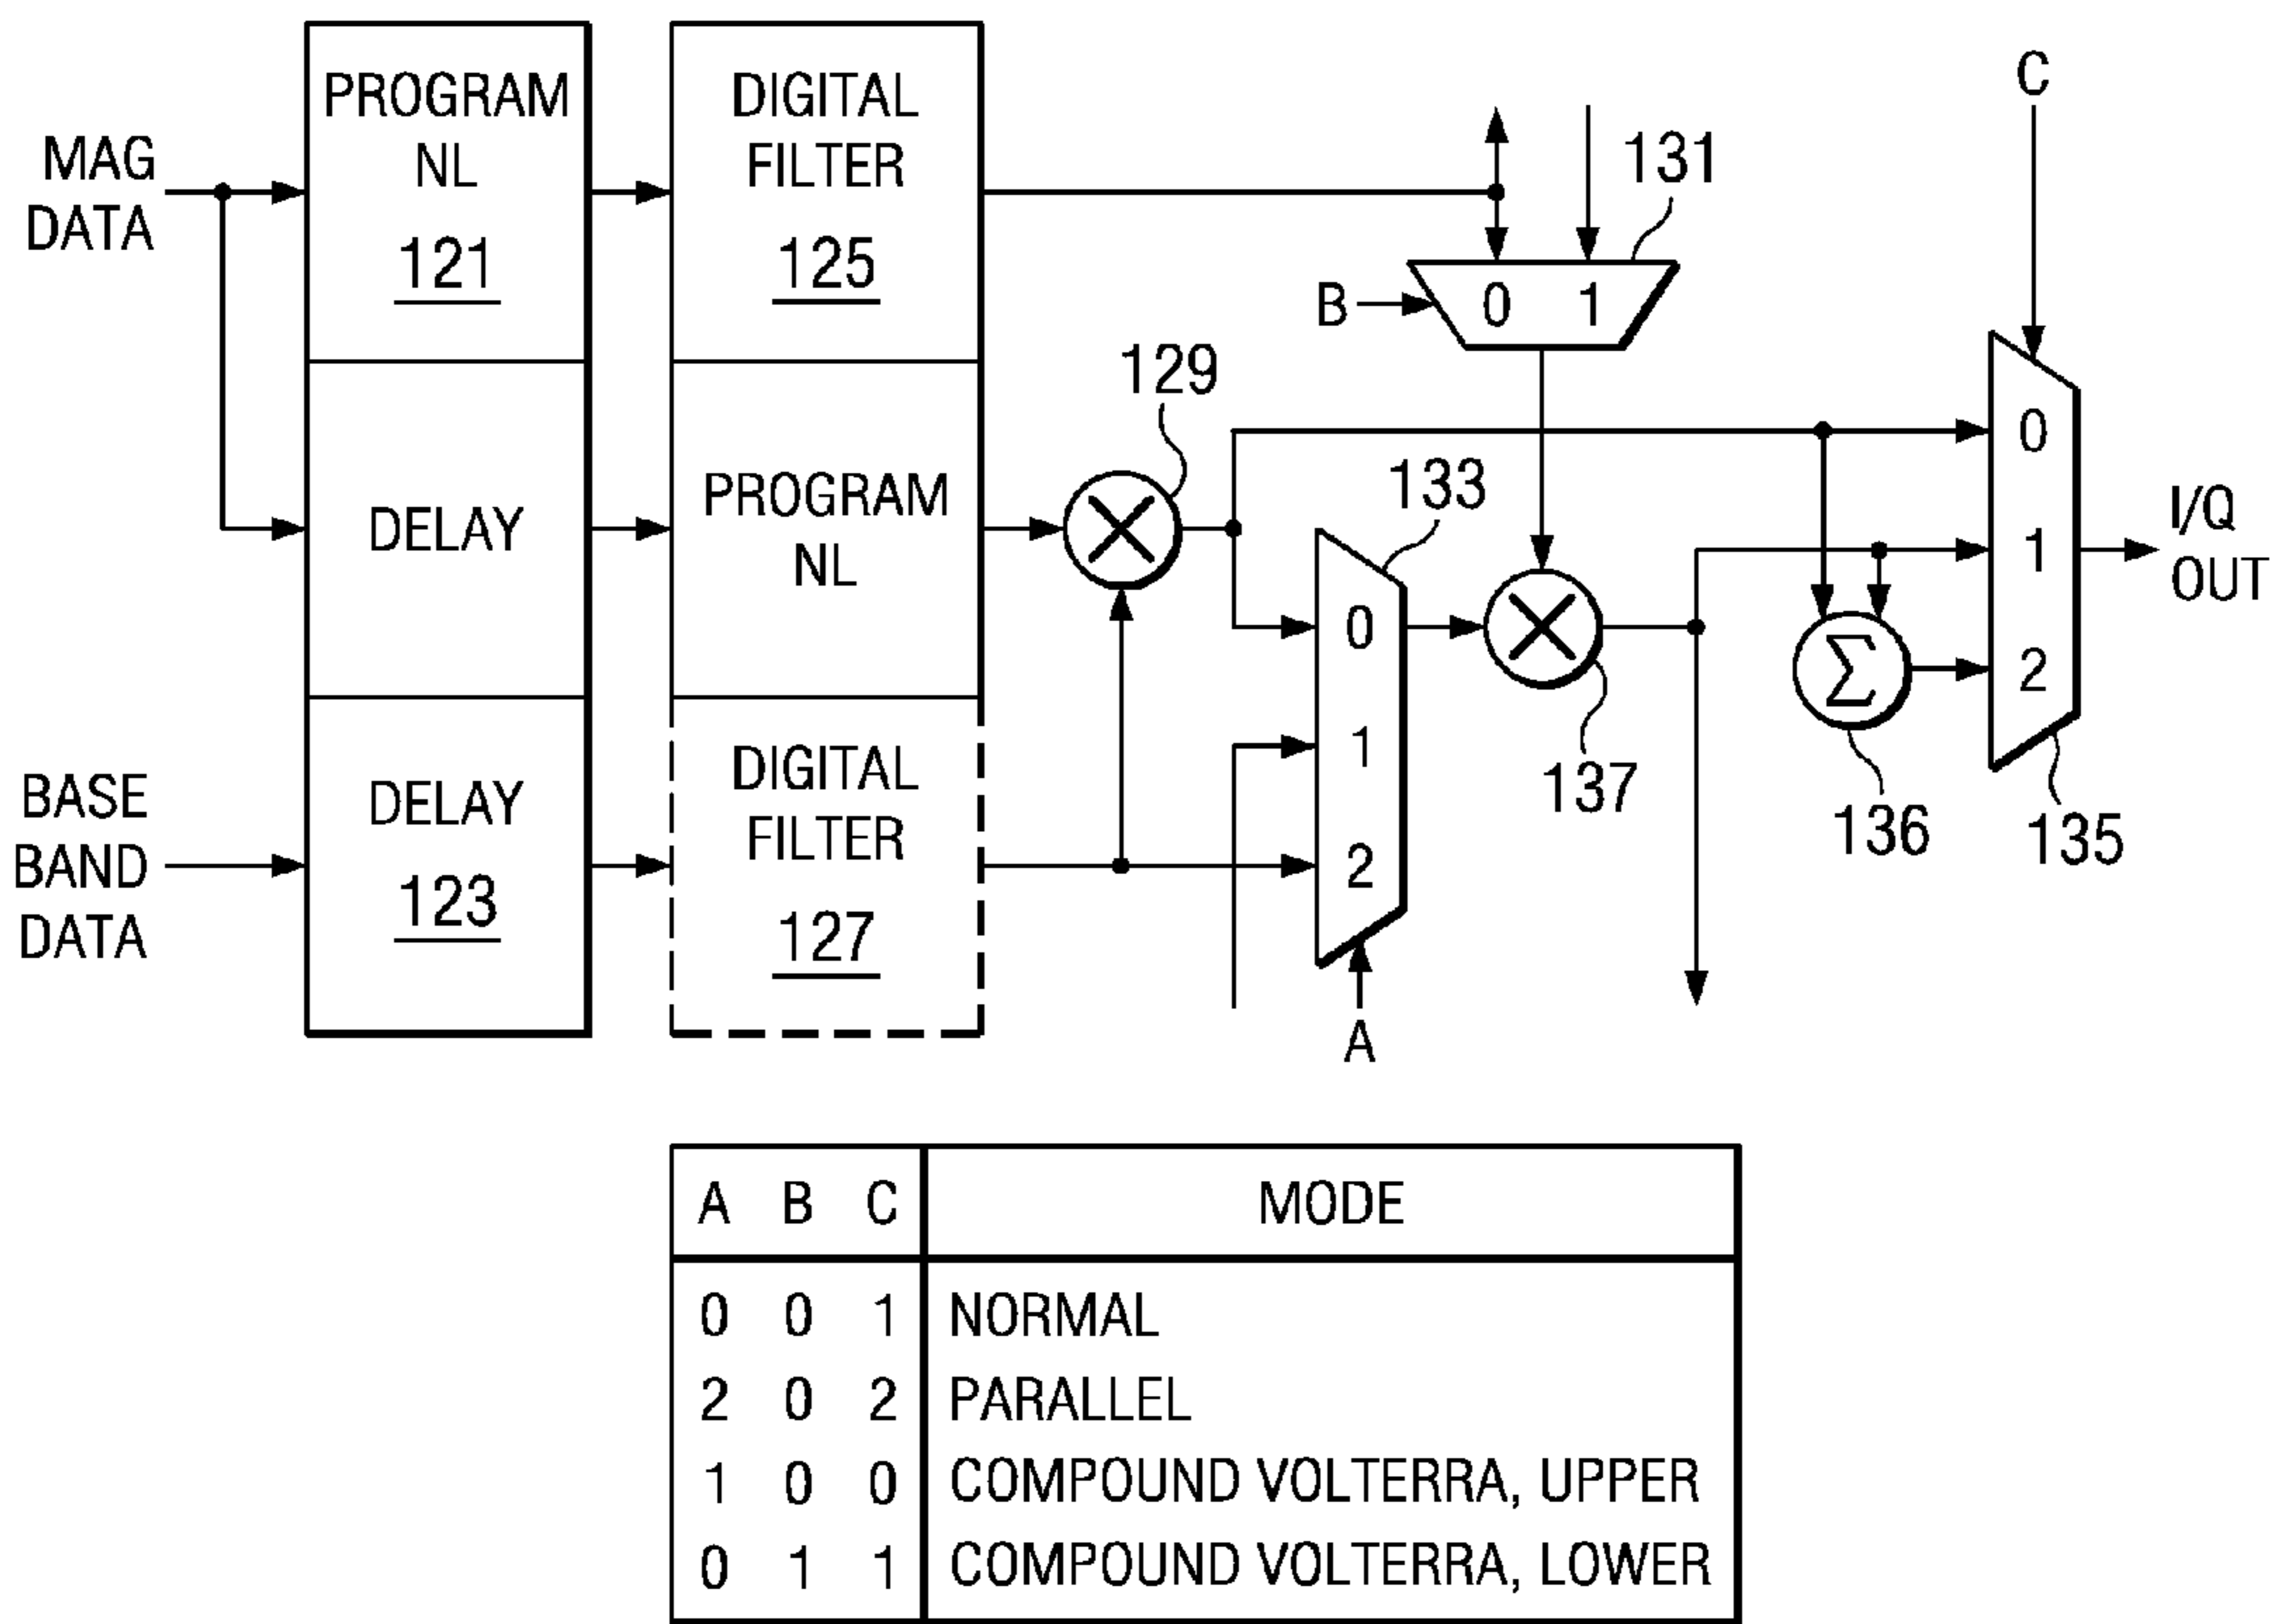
MAG DATA

PROGRAM NL 121

DELAY

DELAY 123

BASE BAND DATA

DIGITAL FILTER 125

PROGRAM NL

DIGITAL FILTER 127

129

131

B

0 1

C

133

0

1

2

A

137

136

$\Sigma$

0

1

2

135

I/Q OUT

| A | B | C | MODE |
|---|---|---|---|
| 0 | 0 | 1 | NORMAL |
| 2 | 0 | 2 | PARALLEL |
| 1 | 0 | 0 | COMPOUND VOLTERRA, UPPER |
| 0 | 1 | 1 | COMPOUND VOLTERRA, LOWER |